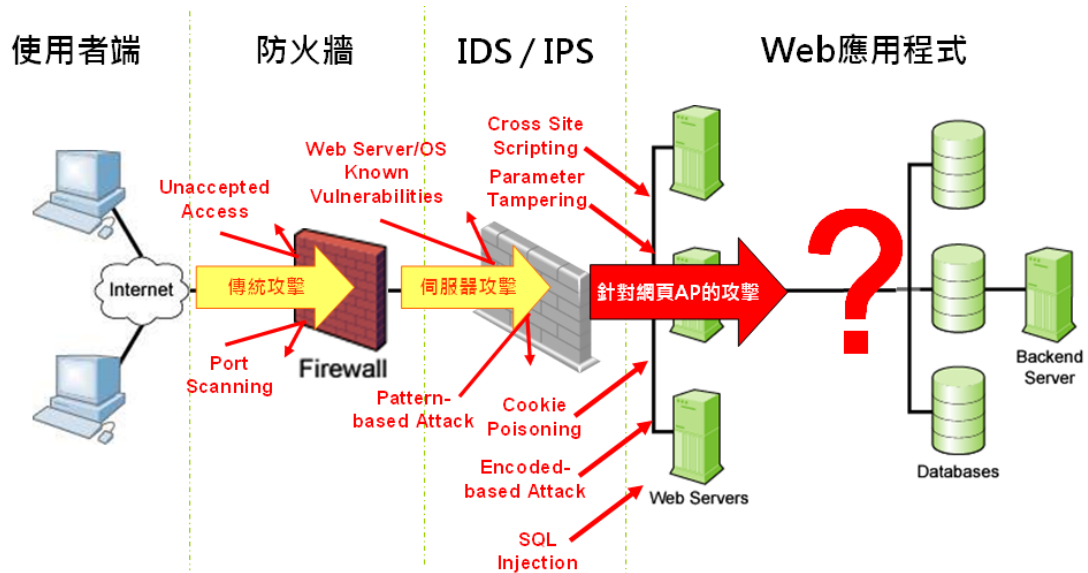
使用者端

防火牆

IDS / IPS

Web應用程式

Unaccepted Access

Web Server/OS Known Vulnerabilities

Cross Site Scripting

Parameter Tampering

Internet

傳統攻擊

伺服器攻擊

針對網頁AP的攻擊

?

Port Scanning

Firewall

Pattern-based Attack

Cookie Poisoning

Encoded-based Attack

SQL Injection

Web Servers

Databases

Backend Server